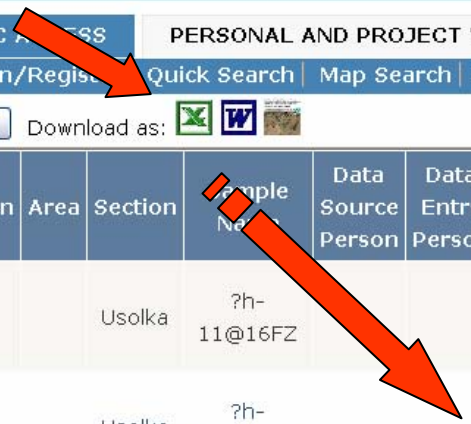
C A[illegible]SS PERSONAL AND PROJECT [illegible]

n/Regis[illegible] Quick Search | Map Search |

Download as: X W

| n | Area | Section | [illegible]ample Na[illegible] | Data Source Person | Dat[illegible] Entr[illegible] Perso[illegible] |
|---|---|---|---|---|---|
| | | Usolka | ?h-11@16FZ | | |
| | | Usolk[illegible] | ?h- | | |